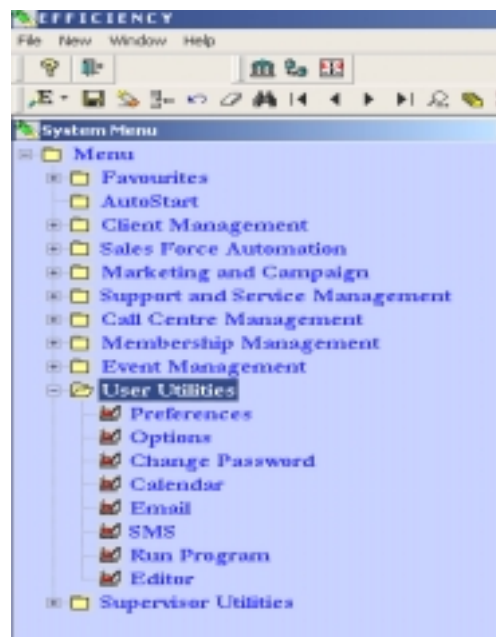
EFFICIENCY
File New Window Help

System Menu
Menu
Favourites
AutoStart
Client Management
Sales Force Automation
Marketing and Campaign
Support and Service Management
Call Centre Management
Membership Management
Event Management
User Utilities
Preferences
Options
Change Password
Calendar
Email
SMS
Run Program
Editor
Supervisor Utilities